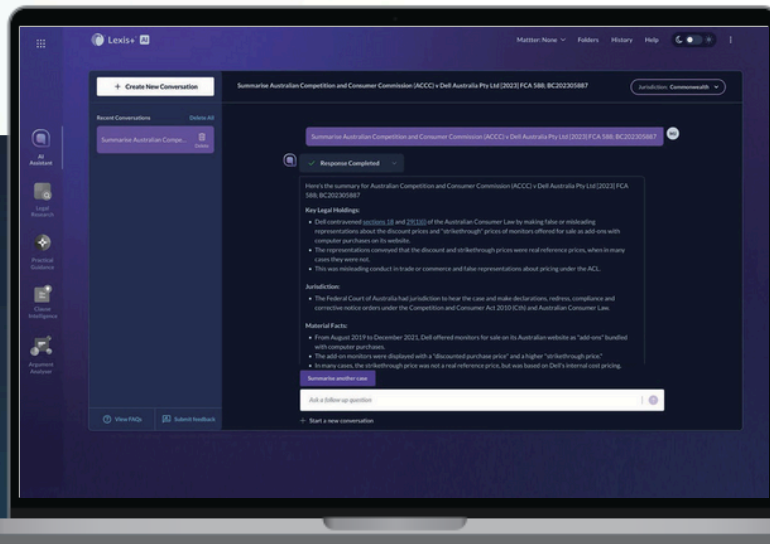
Lexis+ AI

Matter: None Folders History Help

+ Create New Conversation

Recent Conversations Delete All

Summarise Australian Compe... Delete

View FAQs Submit feedback

AI Assistant

Legal Research

Practical Guidance

Clause Intelligence

Argument Analyser

Summarise Australian Competition and Consumer Commission (ACCC) v Dell Australia Pty Ltd [2023] FCA 588; BC202305887

Jurisdiction: Commonwealth

Summarise Australian Competition and Consumer Commission (ACCC) v Dell Australia Pty Ltd [2023] FCA 588; BC202305887

Response Completed

Here's the summary for Australian Competition and Consumer Commission (ACCC) v Dell Australia Pty Ltd [2023] FCA 588; BC202305887

Key Legal Holdings:

- Dell contravened sections 18 and 29(1)(i) of the Australian Consumer Law by making false or misleading representations about the discount prices and "strikethrough" prices of monitors offered for sale as add-ons with computer purchases on its website.
- The representations conveyed that the discount and strikethrough prices were real reference prices, when in many cases they were not.
- This was misleading conduct in trade or commerce and false representations about pricing under the ACL.

Jurisdiction:

- The Federal Court of Australia had jurisdiction to hear the case and make declarations, redress, compliance and corrective notice orders under the Competition and Consumer Act 2010 (Cth) and Australian Consumer Law.

Material Facts:

- From August 2019 to December 2021, Dell offered monitors for sale on its Australian website as "add-ons" bundled with computer purchases.
- The add-on monitors were displayed with a "discounted purchase price" and a higher "strikethrough price."
- In many cases, the strikethrough price was not a real reference price, but was based on Dell's internal cost pricing.

Summarise another case

Ask a follow up question

+ Start a new conversation